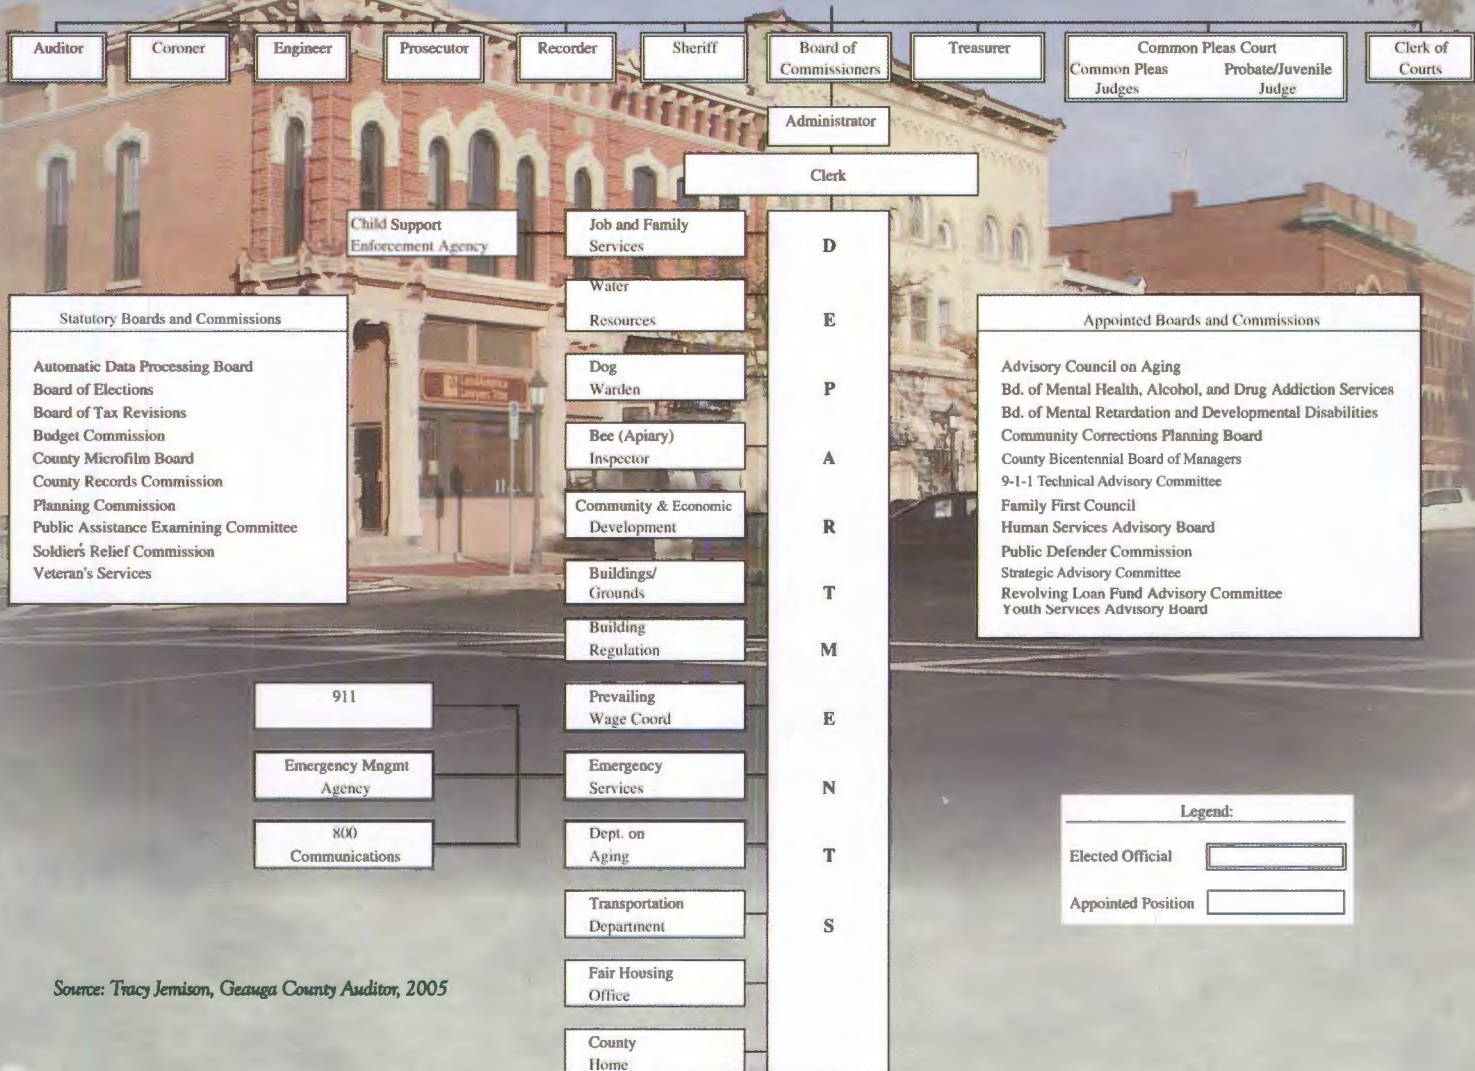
Auditor

Coroner

Engineer

Prosecutor

Recorder

Sheriff

Board of Commissioners

Treasurer

Common Pleas Court
Common Pleas Judges
Probate/Juvenile Judge

Clerk of Courts

Administrator

Clerk

Child Support Enforcement Agency

Job and Family Services

Water Resources

Dog Warden

Bee (Apiary) Inspector

Community & Economic Development

Buildings/ Grounds

Building Regulation

Prevailing Wage Coord

Emergency Services

Dept. on Aging

Transportation Department

Fair Housing Office

County Home

D E P A R T M E N T S

Statutory Boards and Commissions

Automatic Data Processing Board
Board of Elections
Board of Tax Revisions
Budget Commission
County Microfilm Board
County Records Commission
Planning Commission
Public Assistance Examining Committee
Soldier's Relief Commission
Veteran's Services

Appointed Boards and Commissions

Advisory Council on Aging
Bd. of Mental Health, Alcohol, and Drug Addiction Services
Bd. of Mental Retardation and Developmental Disabilities
Community Corrections Planning Board
County Bicentennial Board of Managers
9-1-1 Technical Advisory Committee
Family First Council
Human Services Advisory Board
Public Defender Commission
Strategic Advisory Committee
Revolving Loan Fund Advisory Committee
Youth Services Advisory Board

911

Emergency Mngmt Agency

800 Communications

Legend:
Elected Official
Appointed Position

Source: Tracy Jemison, Geauga County Auditor, 2005